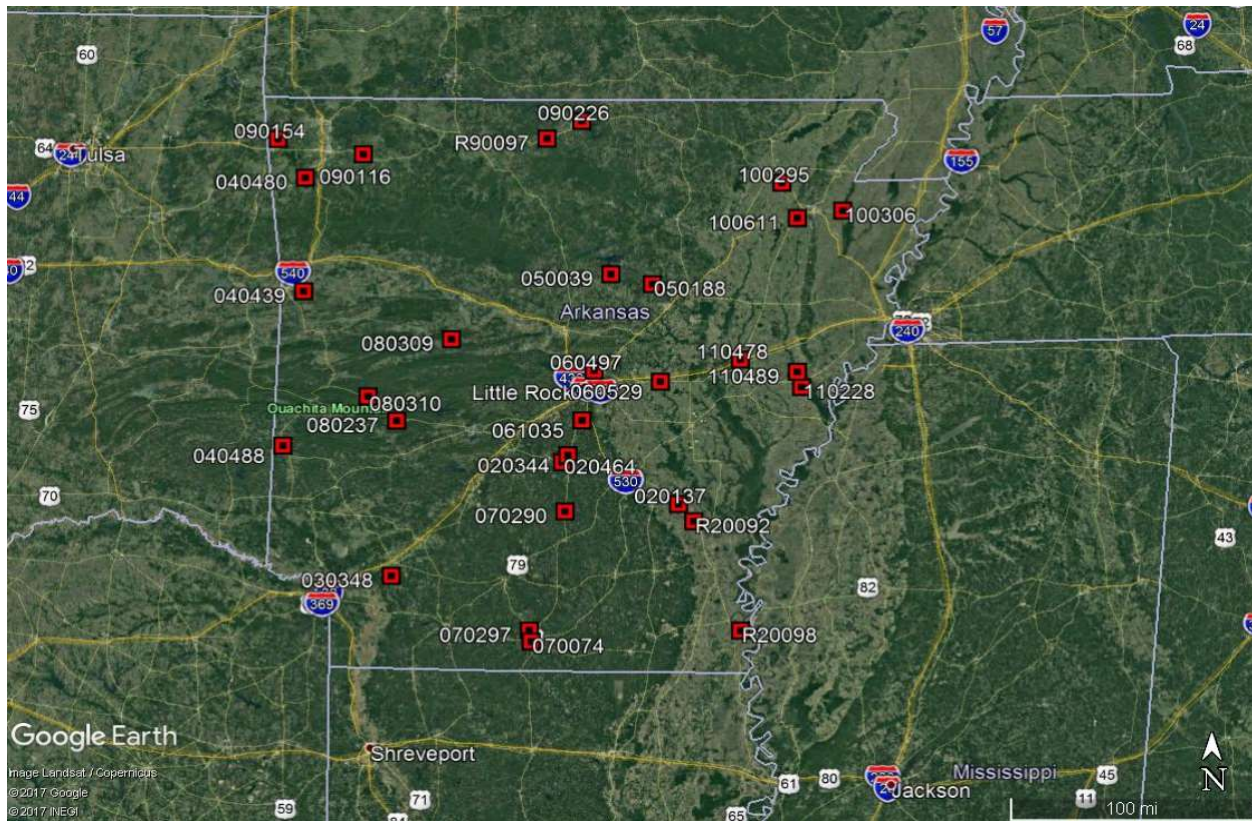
57
24
68
60
090226
090154
R90097
64
Tulsa
155
090116
040480
100295
44
100611
100306
540
050039
050188
040439
Arkansas
240
080309
060497
110478
110489
75
Little Rock
060529
110228
Ouachita Moun
080310
080237
061035
040488
020344
020464
530
70
020137
070290
R20092
43
79
030348
82
369
070297
070074
R20098
Google Earth
Shreveport
Image Landsat / Copernicus
Mississippi
©2017 Google
45
©2017 INEGI
61
80
N
59
71
65
Jackson
11
100 mi